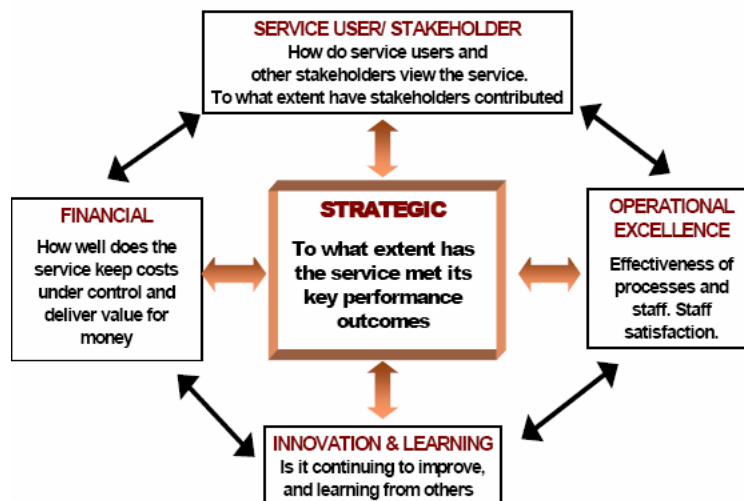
SERVICE USER/ STAKEHOLDER
How do service users and other stakeholders view the service. To what extent have stakeholders contributed

FINANCIAL
How well does the service keep costs under control and deliver value for money

STRATEGIC
To what extent has the service met its key performance outcomes

OPERATIONAL EXCELLENCE
Effectiveness of processes and staff. Staff satisfaction.

INNOVATION & LEARNING
Is it continuing to improve, and learning from others